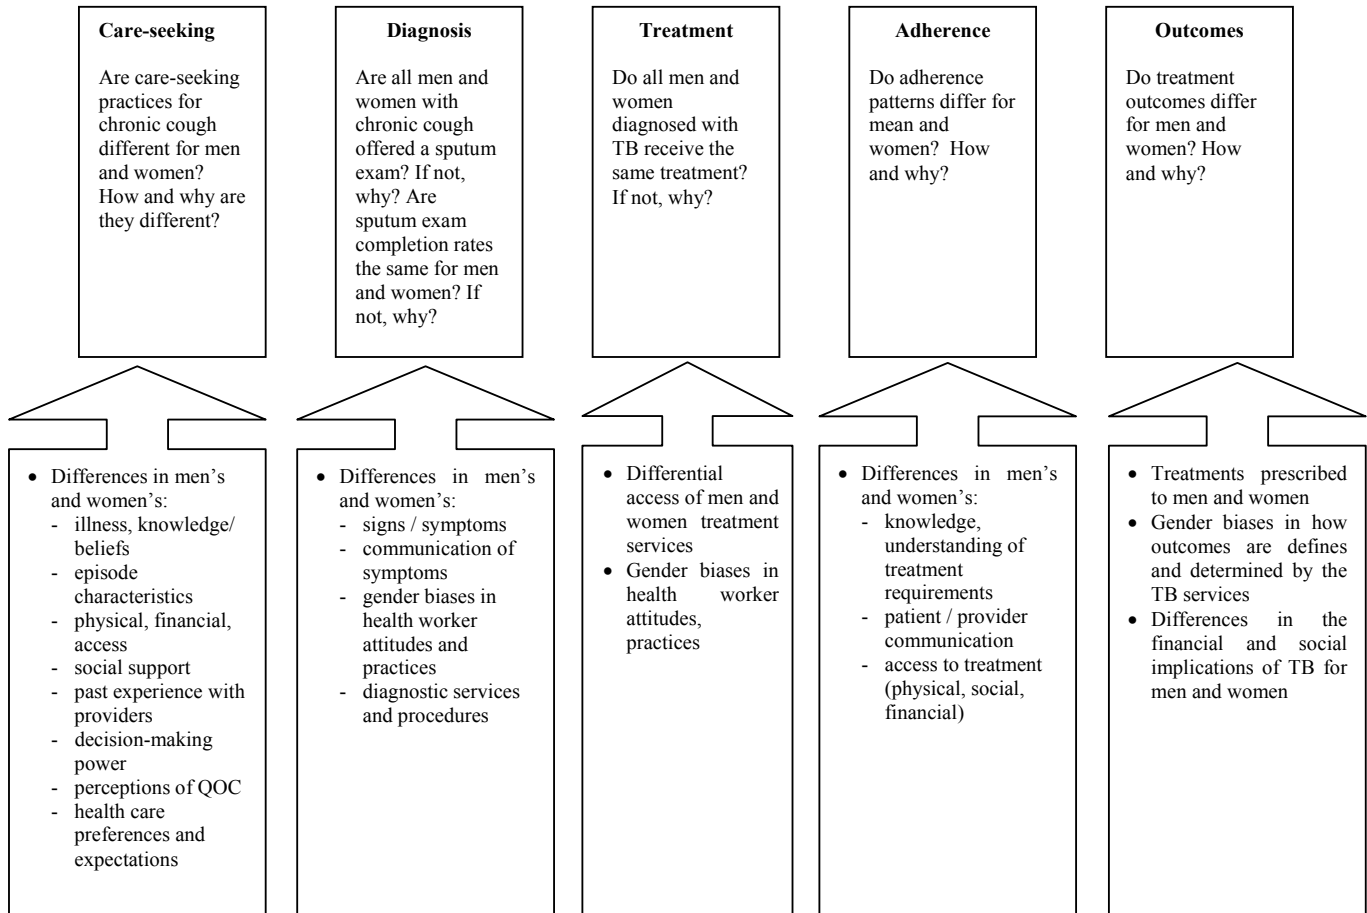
**Care-seeking**

Are care-seeking practices for chronic cough different for men and women? How and why are they different?

- Differences in men's and women's:
  - illness, knowledge/ beliefs
  - episode characteristics
  - physical, financial, access
  - social support
  - past experience with providers
  - decision-making power
  - perceptions of QOC
  - health care preferences and expectations

**Diagnosis**

Are all men and women with chronic cough offered a sputum exam? If not, why? Are sputum exam completion rates the same for men and women? If not, why?

- Differences in men's and women's:
  - signs / symptoms
  - communication of symptoms
  - gender biases in health worker attitudes and practices
  - diagnostic services and procedures

**Treatment**

Do all men and women diagnosed with TB receive the same treatment? If not, why?

- Differential access of men and women treatment services
- Gender biases in health worker attitudes, practices

**Adherence**

Do adherence patterns differ for mean and women? How and why?

- Differences in men's and women's:
  - knowledge, understanding of treatment requirements
  - patient / provider communication
  - access to treatment (physical, social, financial)

**Outcomes**

Do treatment outcomes differ for men and women? How and why?

- Treatments prescribed to men and women
- Gender biases in how outcomes are defines and determined by the TB services
- Differences in the financial and social implications of TB for men and women